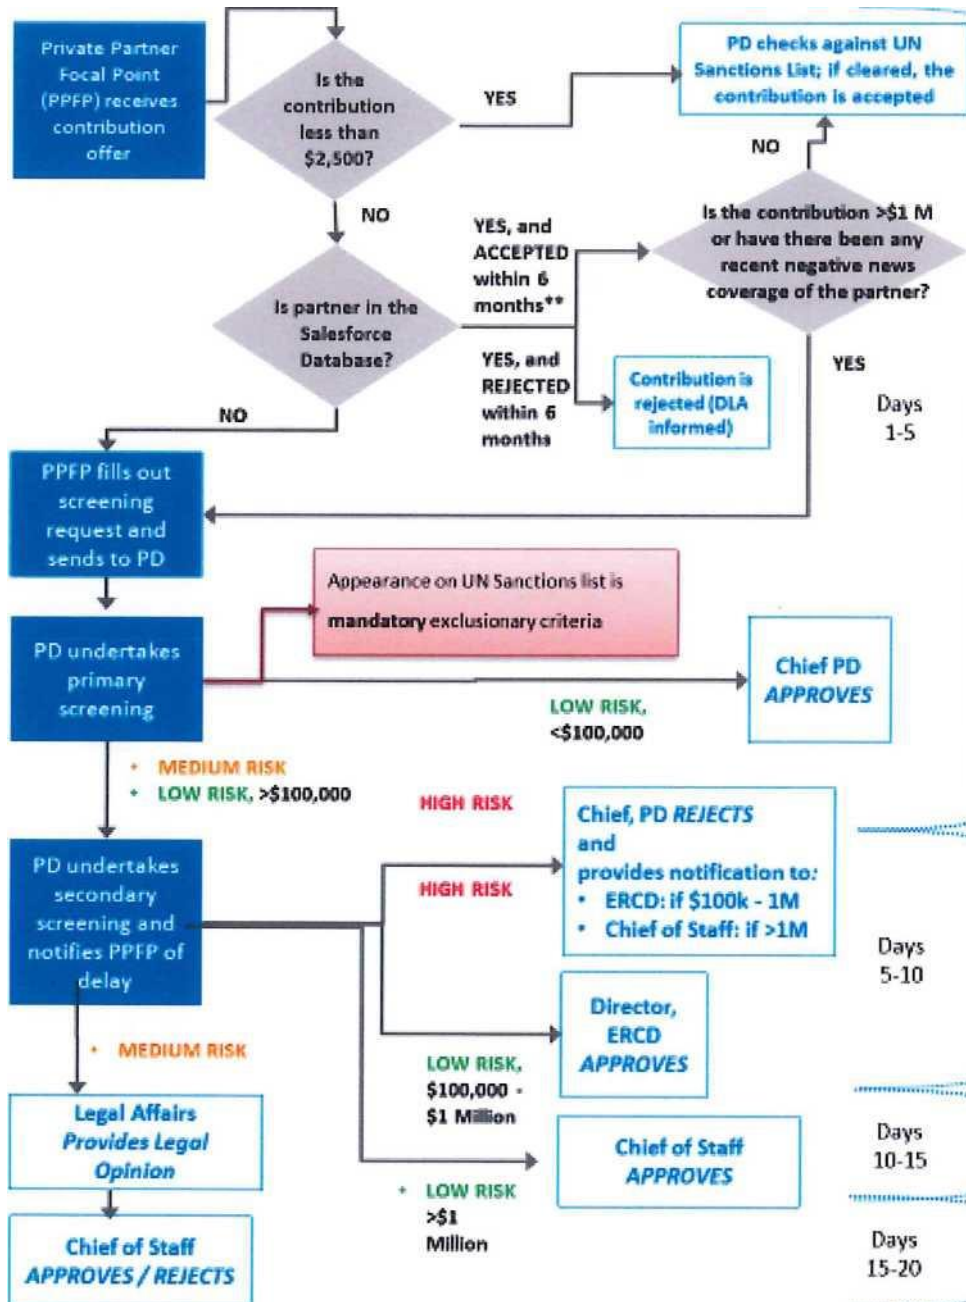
Private Partner Focal Point (PPFP) receives contribution offer

Is the contribution less than $2,500?

YES

PD checks against UN Sanctions List; if cleared, the contribution is accepted

NO

NO

YES, and ACCEPTED within 6 months**

Is the contribution >$1 M or have there been any recent negative news coverage of the partner?

Is partner in the Salesforce Database?

YES, and REJECTED within 6 months

Contribution is rejected (DLA informed)

YES

Days 1-5

NO

PPFP fills out screening request and sends to PD

Appearance on UN Sanctions list is mandatory exclusionary criteria

PD undertakes primary screening

Chief PD APPROVES

LOW RISK, <$100,000

• MEDIUM RISK
• LOW RISK, >$100,000

HIGH RISK

Chief, PD REJECTS and provides notification to:
• ERCD: if $100k - 1M
• Chief of Staff: if >1M

PD undertakes secondary screening and notifies PPFP of delay

HIGH RISK

Days 5-10

Director, ERCD APPROVES

• MEDIUM RISK

LOW RISK, $100,000 - $1 Million

Legal Affairs Provides Legal Opinion

Chief of Staff APPROVES

Days 10-15

• LOW RISK >$1 Million

Chief of Staff APPROVES / REJECTS

Days 15-20